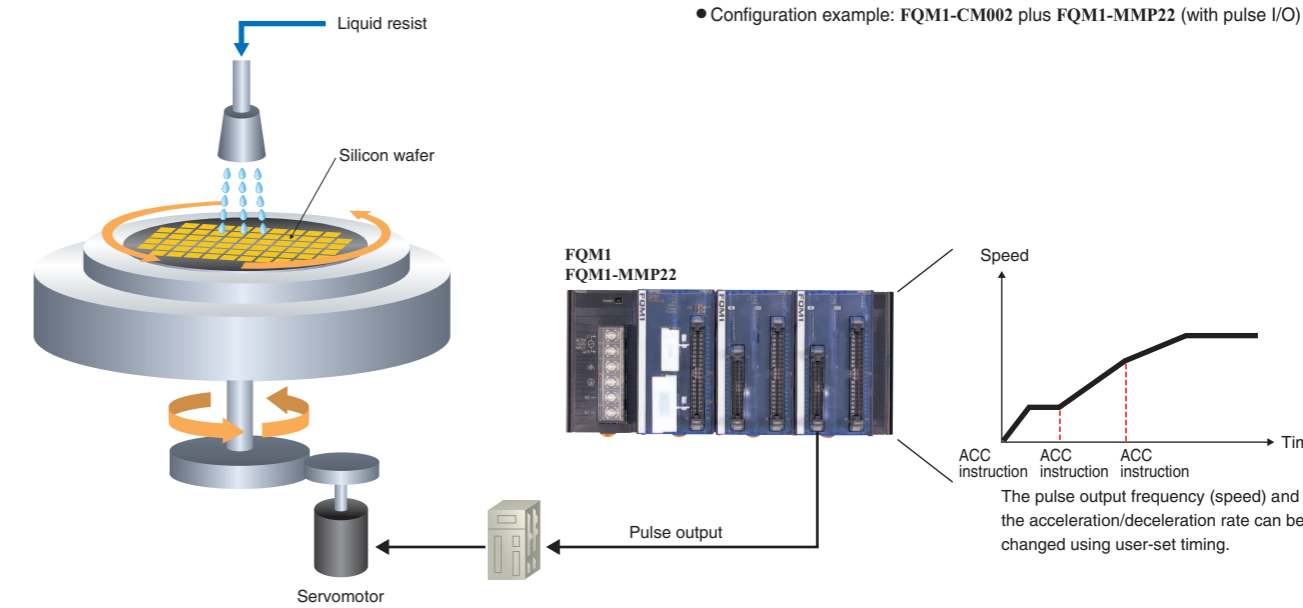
Liquid resist

● Configuration example: FQM1-CM002 plus FQM1-MMP22 (with pulse I/O)

Silicon wafer

FQM1
FQM1-MMP22

FQM1

FQM1

FQM1

Speed

Tim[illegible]

ACC instruction

ACC instruction

ACC instruction

The pulse output frequency (speed) and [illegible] the acceleration/deceleration rate can be changed using user-set timing.

Pulse output

Servomotor